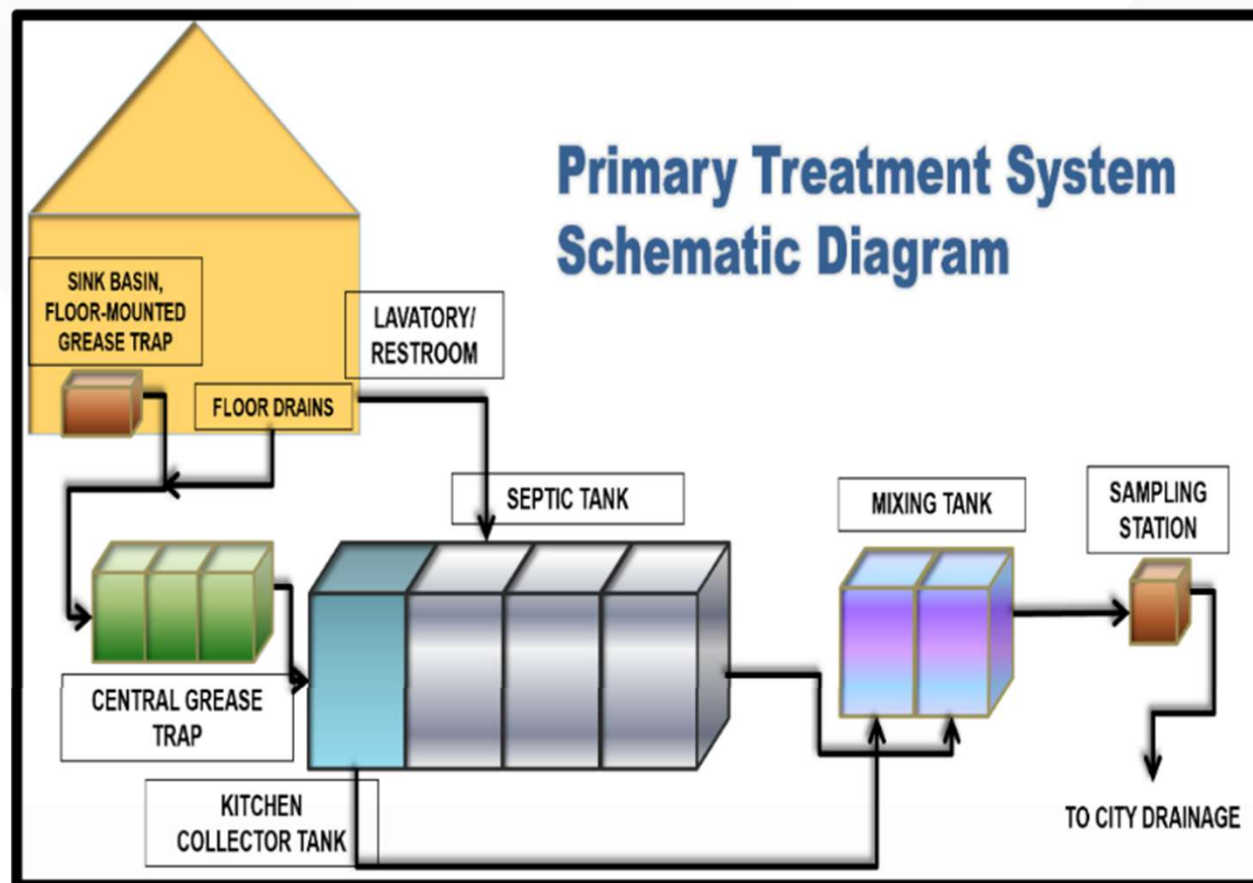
Primary Treatment System Schematic Diagram

SINK BASIN, FLOOR-MOUNTED GREASE TRAP

LAVATORY/ RESTROOM

FLOOR DRAINS

SEPTIC TANK

MIXING TANK

SAMPLING STATION

CENTRAL GREASE TRAP

KITCHEN COLLECTOR TANK

TO CITY DRAINAGE